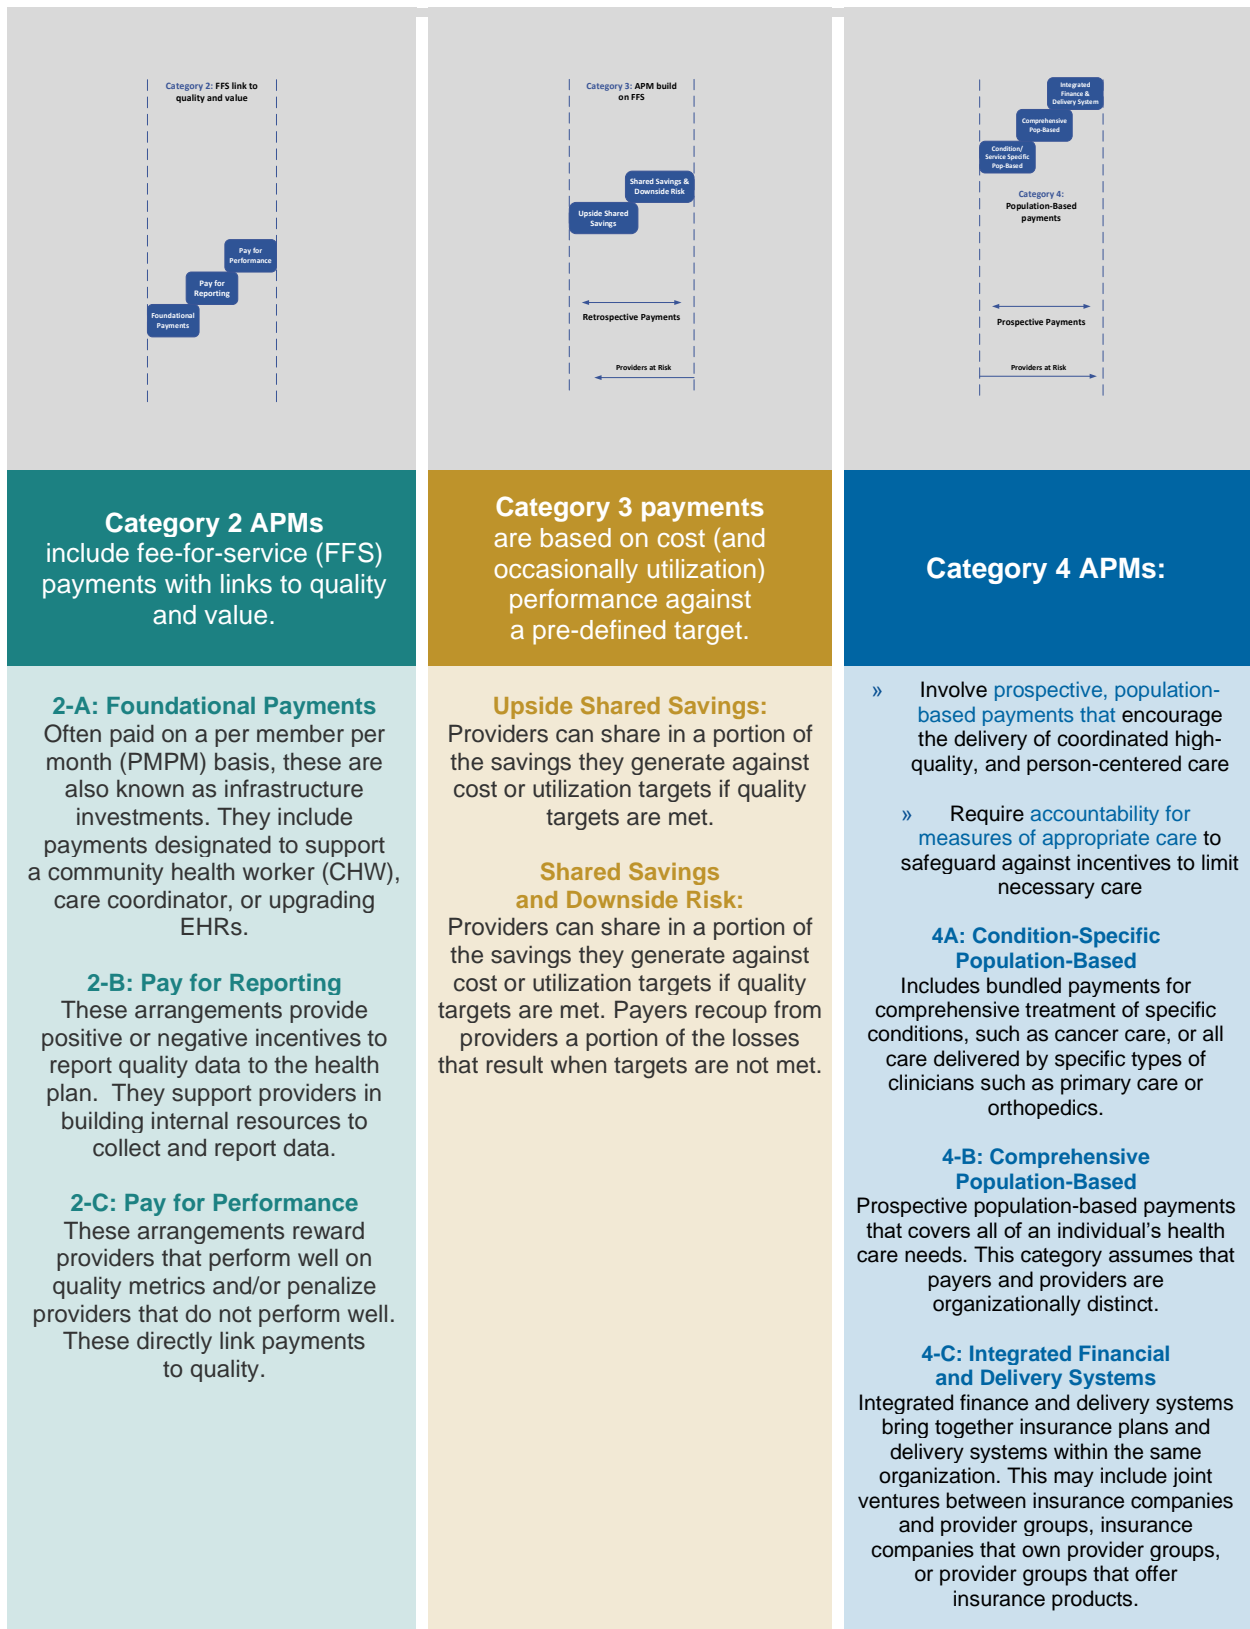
Category 2: FFS link to quality and value

Pay for Performance

Pay for Reporting

Foundational Payments

Category 2 APMs include fee-for-service (FFS) payments with links to quality and value.

2-A: Foundational Payments
Often paid on a per member per month (PMPM) basis, these are also known as infrastructure investments. They include payments designated to support a community health worker (CHW), care coordinator, or upgrading EHRs.

2-B: Pay for Reporting
These arrangements provide positive or negative incentives to report quality data to the health plan. They support providers in building internal resources to collect and report data.

2-C: Pay for Performance
These arrangements reward providers that perform well on quality metrics and/or penalize providers that do not perform well. These directly link payments to quality.

Category 3: APM build on FFS

Shared Savings & Downside Risk

Upside Shared Savings

Retrospective Payments

Providers at Risk

Category 3 payments are based on cost (and occasionally utilization) performance against a pre-defined target.

Upside Shared Savings:
Providers can share in a portion of the savings they generate against cost or utilization targets if quality targets are met.

Shared Savings and Downside Risk:
Providers can share in a portion of the savings they generate against cost or utilization targets if quality targets are met. Payers recoup from providers a portion of the losses that result when targets are not met.

Integrated Finance & Delivery System

Comprehensive Pop-Based

Condition/ Service Specific Pop-Based

Category 4: Population-Based payments

Prospective Payments

Providers at Risk

Category 4 APMs:

» Involve prospective, population-based payments that encourage the delivery of coordinated high-quality, and person-centered care

» Require accountability for measures of appropriate care to safeguard against incentives to limit necessary care

4A: Condition-Specific Population-Based
Includes bundled payments for comprehensive treatment of specific conditions, such as cancer care, or all care delivered by specific types of clinicians such as primary care or orthopedics.

4-B: Comprehensive Population-Based
Prospective population-based payments that covers all of an individual's health care needs. This category assumes that payers and providers are organizationally distinct.

4-C: Integrated Financial and Delivery Systems
Integrated finance and delivery systems bring together insurance plans and delivery systems within the same organization. This may include joint ventures between insurance companies and provider groups, insurance companies that own provider groups, or provider groups that offer insurance products.